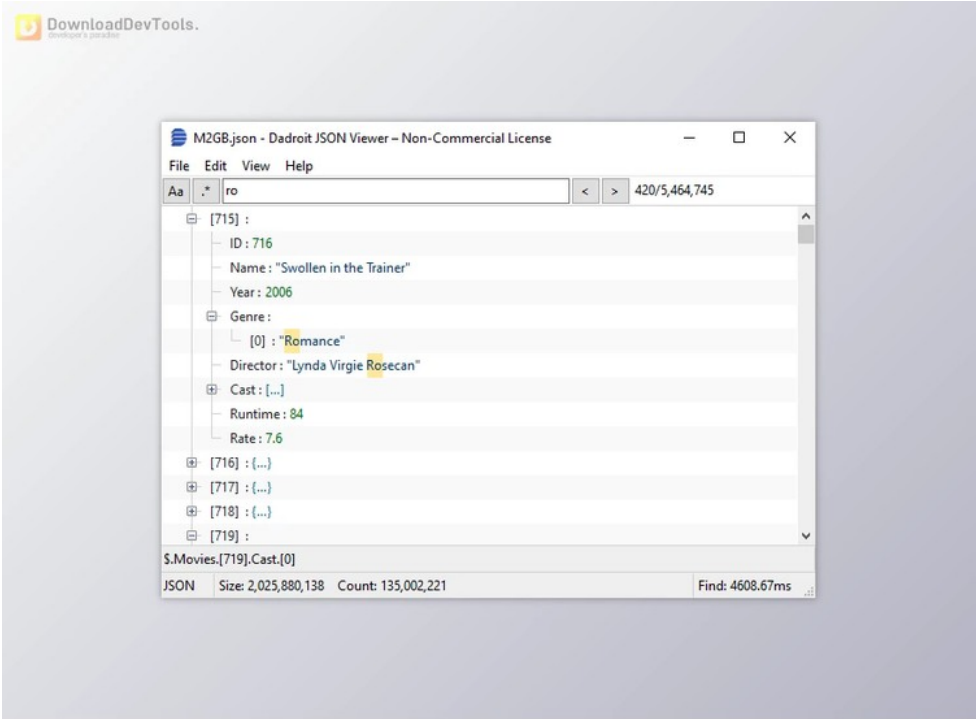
DownloadDevTools.
developer's paradise

M2GB.json - Dadroit JSON Viewer – Non-Commercial License

File Edit View Help

Aa .* ro < > 420/5,464,745

[715] :
ID : 716
Name : "Swollen in the Trainer"
Year : 2006
Genre :
[0] : "Romance"
Director : "Lynda Virgie Rosecan"
Cast : [...]
Runtime : 84
Rate : 7.6
[716] : {...}
[717] : {...}
[718] : {...}
[719] :

$.Movies.[719].Cast.[0]

JSON Size: 2,025,880,138 Count: 135,002,221 Find: 4608.67ms